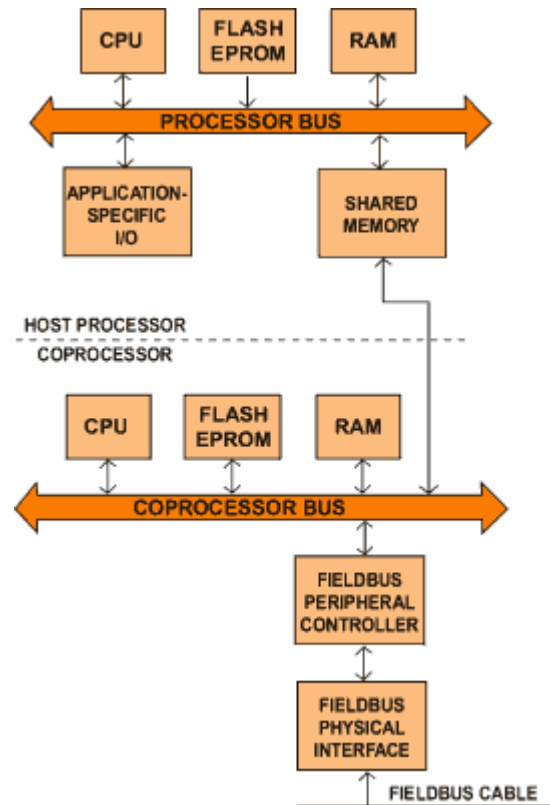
CPU

FLASH EPROM

RAM

PROCESSOR BUS

APPLICATION-SPECIFIC I/O

SHARED MEMORY

HOST PROCESSOR

COPROCESSOR

CPU

FLASH EPROM

RAM

COPROCESSOR BUS

FIELDBUS PERIPHERAL CONTROLLER

FIELDBUS PHYSICAL INTERFACE

FIELDBUS CABLE